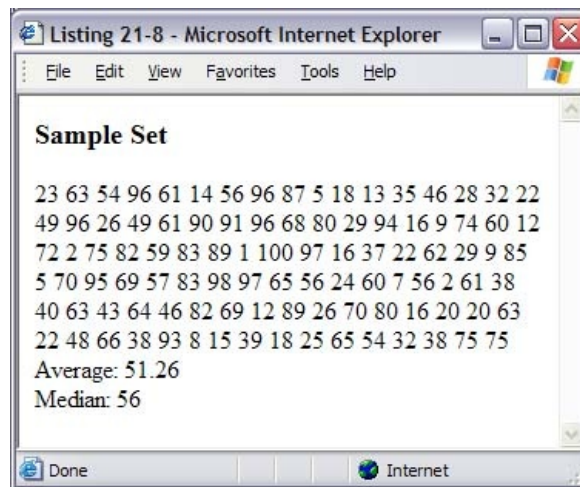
Listing 21-8 - Microsoft Internet Explorer

File Edit View Favorites Tools Help

Sample Set

23 63 54 96 61 14 56 96 87 5 18 13 35 46 28 32 22 49 96 26 49 61 90 91 96 68 80 29 94 16 9 74 60 12 72 2 75 82 59 83 89 1 100 97 16 37 22 62 29 9 85 5 70 95 69 57 83 98 97 65 56 24 60 7 56 2 61 38 40 63 43 64 46 82 69 12 89 26 70 80 16 20 20 63 22 48 66 38 93 8 15 39 18 25 65 54 32 38 75 75
Average: 51.26
Median: 56

Done Internet